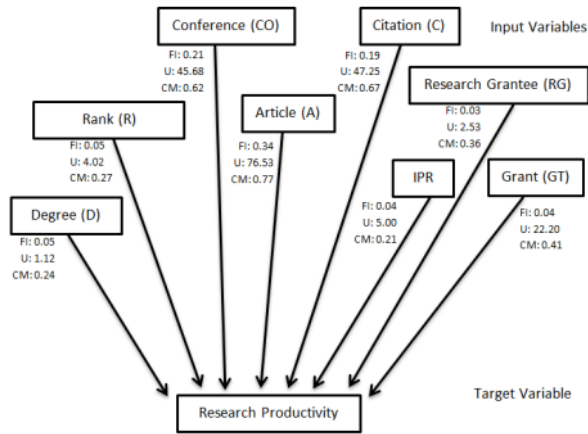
Conference (CO)
FI: 0.21
U: 45.68
CM: 0.62

Citation (C)
FI: 0.19
U: 47.25
CM: 0.67

Input Variables

Research Grantee (RG)
FI: 0.03
U: 2.53
CM: 0.36

Rank (R)
FI: 0.05
U: 4.02
CM: 0.27

Article (A)
FI: 0.34
U: 76.53
CM: 0.77

IPR
FI: 0.04
U: 5.00
CM: 0.21

Grant (GT)
FI: 0.04
U: 22.20
CM: 0.41

Degree (D)
FI: 0.05
U: 1.12
CM: 0.24

Target Variable

Research Productivity